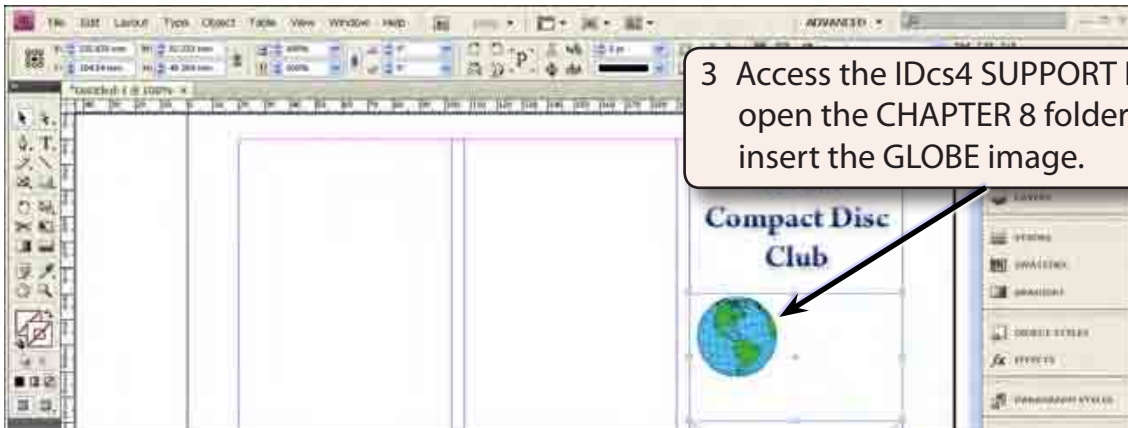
File Edit Layout Type Object Table View Window Help

ADVANCED

3 Access the IDcs4 SUPPORT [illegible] open the CHAPTER 8 folder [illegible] insert the GLOBE image.

Compact Disc Club

LAYERS

STROKE

SWATCHES

GRADIENT

OBJECT STYLES

EFFECTS

PARAGRAPH STYLES